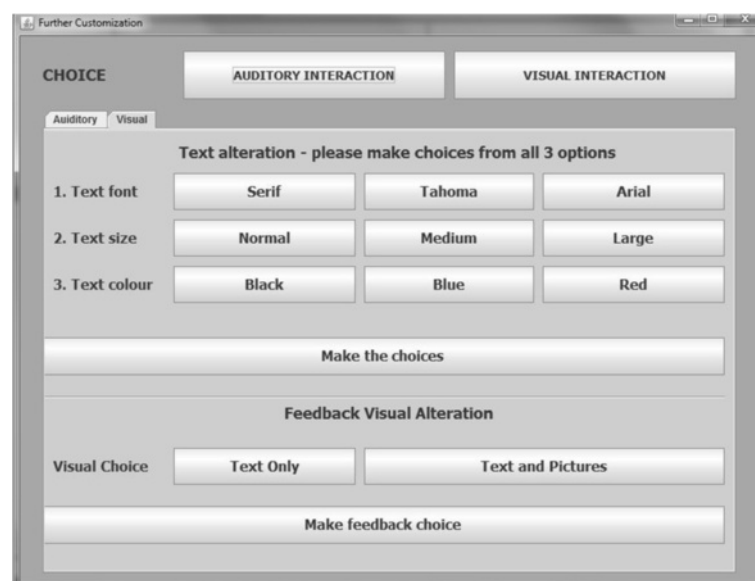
Further Customization

CHOICE

AUDITORY INTERACTION

VISUAL INTERACTION

Auiditory

Visual

Text alteration - please make choices from all 3 options

1. Text font

Serif

Tahoma

Arial

2. Text size

Normal

Medium

Large

3. Text colour

Black

Blue

Red

Make the choices

Feedback Visual Alteration

Visual Choice

Text Only

Text and Pictures

Make feedback choice